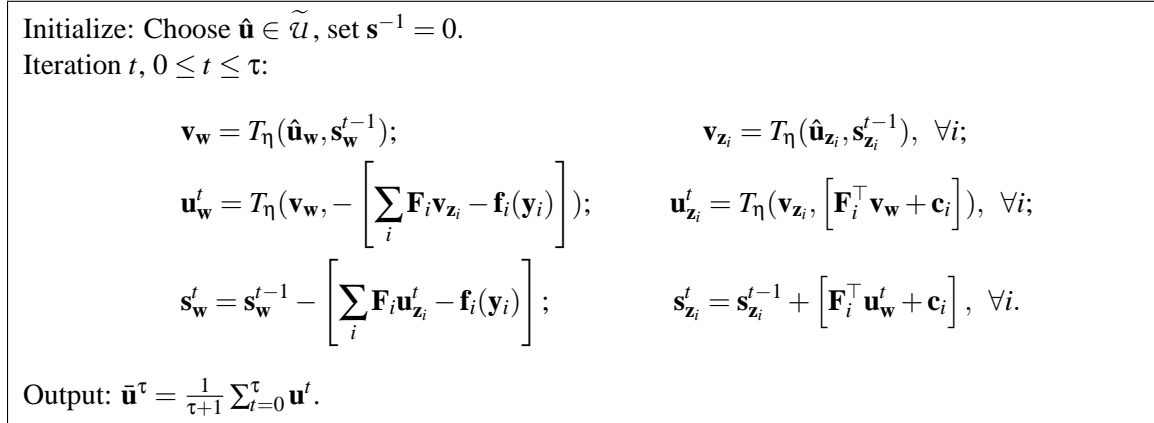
Initialize: Choose $\hat{\mathbf{u}} \in \widetilde{\mathcal{U}}$, set $\mathbf{s}^{-1} = 0$.
Iteration $t$, $0 \leq t \leq \tau$:

$\mathbf{v}_{\mathbf{w}} = T_\eta(\hat{\mathbf{u}}_{\mathbf{w}}, \mathbf{s}_{\mathbf{w}}^{t-1});$ $\mathbf{v}_{\mathbf{z}_i} = T_\eta(\hat{\mathbf{u}}_{\mathbf{z}_i}, \mathbf{s}_{\mathbf{z}_i}^{t-1}), \ \forall i;$

$\mathbf{u}_{\mathbf{w}}^t = T_\eta(\mathbf{v}_{\mathbf{w}}, -\left[\sum_i \mathbf{F}_i \mathbf{v}_{\mathbf{z}_i} - \mathbf{f}_i(\mathbf{y}_i)\right]);$ $\mathbf{u}_{\mathbf{z}_i}^t = T_\eta(\mathbf{v}_{\mathbf{z}_i}, \left[\mathbf{F}_i^\top \mathbf{v}_{\mathbf{w}} + \mathbf{c}_i\right]), \ \forall i;$

$\mathbf{s}_{\mathbf{w}}^t = \mathbf{s}_{\mathbf{w}}^{t-1} - \left[\sum_i \mathbf{F}_i \mathbf{u}_{\mathbf{z}_i}^t - \mathbf{f}_i(\mathbf{y}_i)\right];$ $\mathbf{s}_{\mathbf{z}_i}^t = \mathbf{s}_{\mathbf{z}_i}^{t-1} + \left[\mathbf{F}_i^\top \mathbf{u}_{\mathbf{w}}^t + \mathbf{c}_i\right], \ \forall i.$

Output: $\bar{\mathbf{u}}^\tau = \frac{1}{\tau+1} \sum_{t=0}^{\tau} \mathbf{u}^t$.